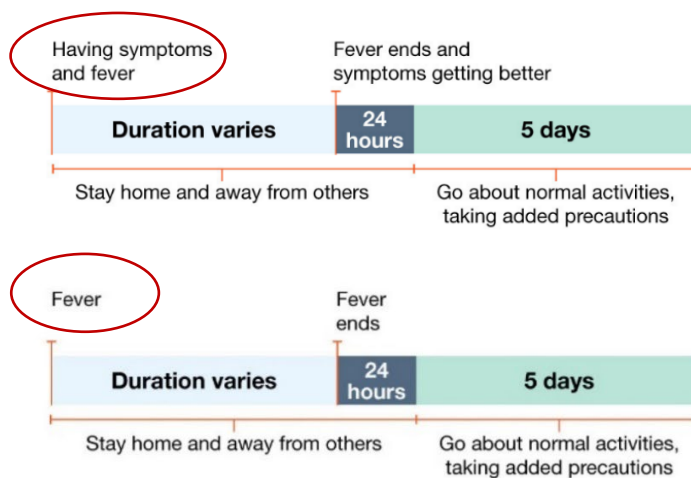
Having symptoms and fever

Fever ends and symptoms getting better

Duration varies

24 hours

5 days

Stay home and away from others

Go about normal activities, taking added precautions

Fever

Fever ends

Duration varies

24 hours

5 days

Stay home and away from others

Go about normal activities, taking added precautions